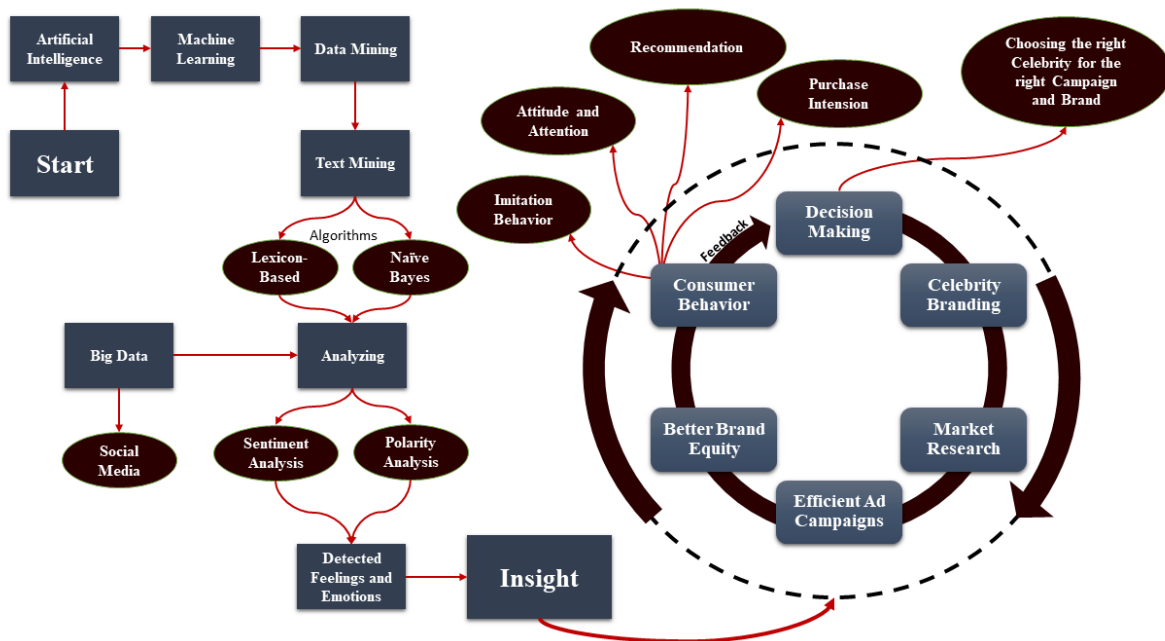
Artificial Intelligence

Machine Learning

Data Mining

Start

Text Mining

Algorithms

Lexicon-Based

Naïve Bayes

Big Data

Analyzing

Social Media

Sentiment Analysis

Polarity Analysis

Detected Feelings and Emotions

Insight

Recommendation

Choosing the right Celebrity for the right Campaign and Brand

Attitude and Attention

Purchase Intension

Imitation Behavior

Feedback

Decision Making

Consumer Behavior

Celebrity Branding

Better Brand Equity

Market Research

Efficient Ad Campaigns